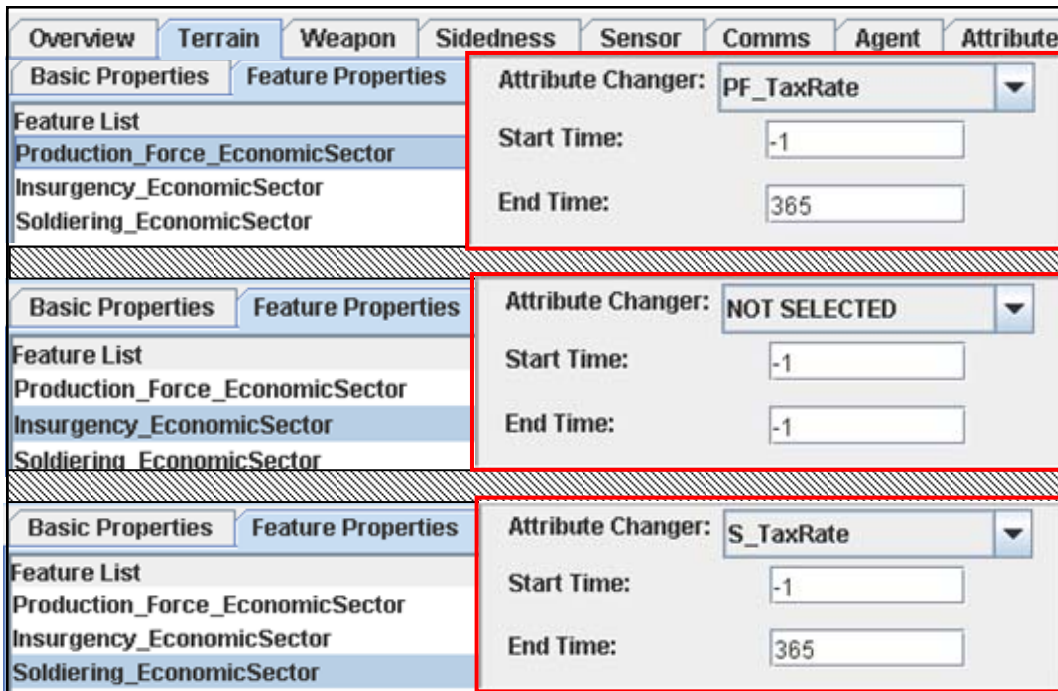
Overview | Terrain | Weapon | Sidedness | Sensor | Comms | Agent | Attribute

Basic Properties | Feature Properties

Feature List
Production_Force_EconomicSector
Insurgency_EconomicSector
Soldiering_EconomicSector

Attribute Changer: PF_TaxRate
Start Time: -1
End Time: 365

Basic Properties | Feature Properties

Feature List
Production_Force_EconomicSector
Insurgency_EconomicSector
Soldiering_EconomicSector

Attribute Changer: NOT SELECTED
Start Time: -1
End Time: -1

Basic Properties | Feature Properties

Feature List
Production_Force_EconomicSector
Insurgency_EconomicSector
Soldiering_EconomicSector

Attribute Changer: S_TaxRate
Start Time: -1
End Time: 365